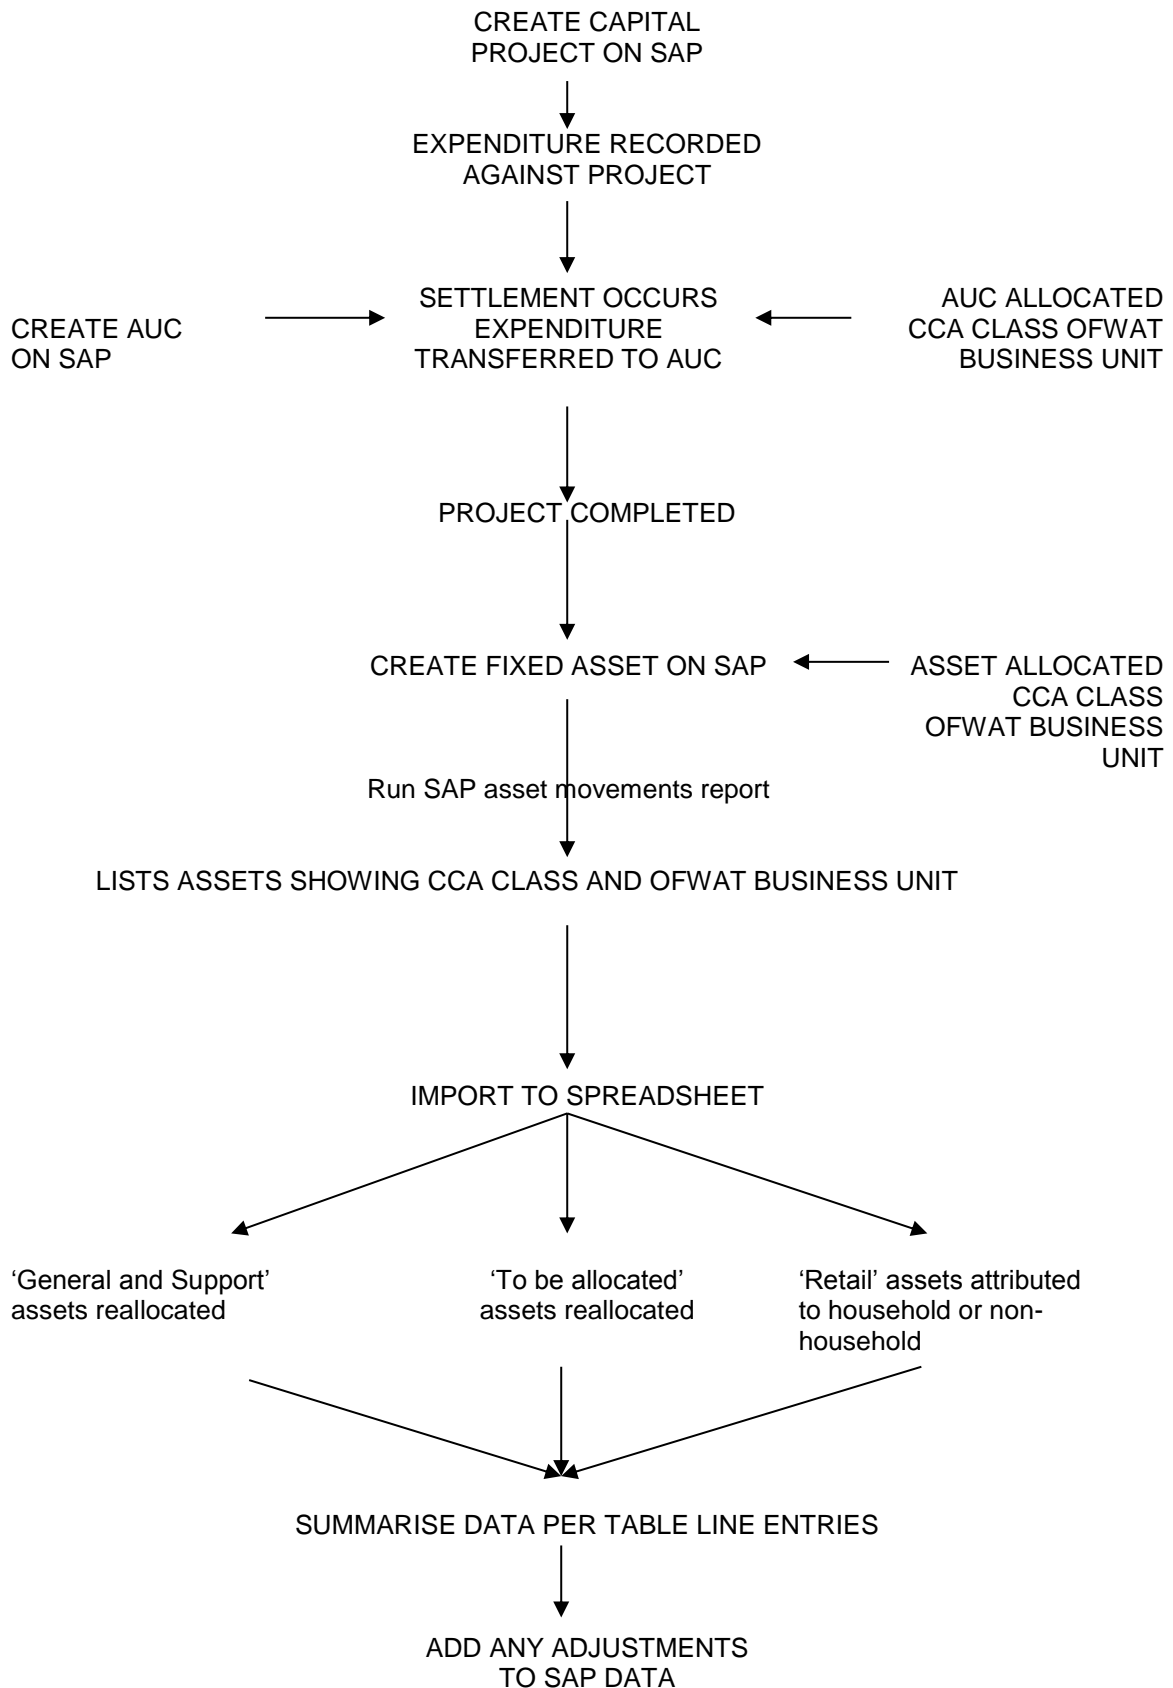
CREATE CAPITAL PROJECT ON SAP

EXPENDITURE RECORDED AGAINST PROJECT

CREATE AUC ON SAP

SETTLEMENT OCCURS EXPENDITURE TRANSFERRED TO AUC

AUC ALLOCATED CCA CLASS OFWAT BUSINESS UNIT

PROJECT COMPLETED

CREATE FIXED ASSET ON SAP

ASSET ALLOCATED CCA CLASS OFWAT BUSINESS UNIT

Run SAP asset movements report

LISTS ASSETS SHOWING CCA CLASS AND OFWAT BUSINESS UNIT

IMPORT TO SPREADSHEET

'General and Support' assets reallocated

'To be allocated' assets reallocated

'Retail' assets attributed to household or non-household

SUMMARISE DATA PER TABLE LINE ENTRIES

ADD ANY ADJUSTMENTS TO SAP DATA